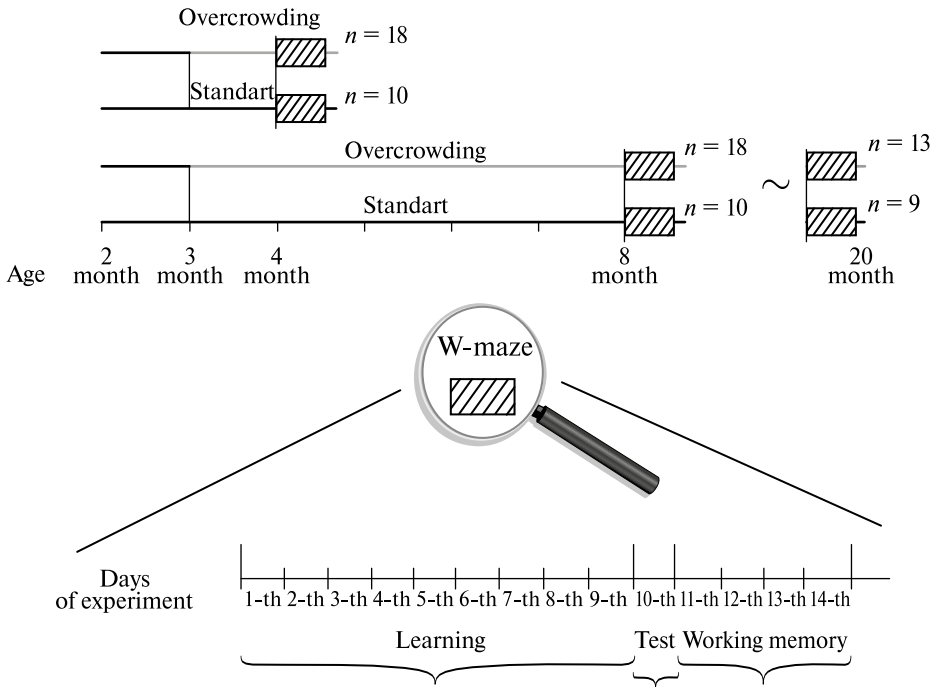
Overcrowding

$n = 18$

Standart

$n = 10$

Overcrowding

$n = 18$

$n = 13$

Standart

$n = 10$

$n = 9$

Age 2 month 3 month 4 month 8 month 20 month

W-maze

Days of experiment 1-th 2-th 3-th 4-th 5-th 6-th 7-th 8-th 9-th 10-th 11-th 12-th 13-th 14-th

Learning

Test

Working memory